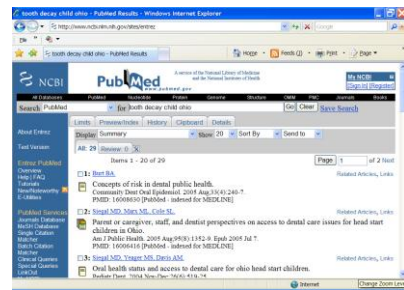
tooth decay child ohio - PubMed Results - Windows Internet Explorer

http://www.ncbi.nlm.nih.gov/sites/entrez

Google

tooth decay child ohio - PubMed Results

Home Feeds (J) Print Page

NCBI

PubMed www.pubmed.gov

A service of the National Library of Medicine and the National Institutes of Health

My NCBI [Sign In] [Register]

All Databases PubMed Nucleotide Protein Genome Structure OMIM PMC Journals Books

Search PubMed for tooth decay child ohio Go Clear Save Search

Limits Preview/Index History Clipboard Details

About Entrez

Text Version

Entrez PubMed
Overview
Help | FAQ
Tutorials
New/Noteworthy
E-Utilities

PubMed Services
Journals Database
MeSH Database
Single Citation Matcher
Batch Citation Matcher
Clinical Queries
Special Queries
LinkOut

Display Summary Show 20 Sort By Send to

All: 20 Review: 0

Items 1 - 20 of 20

Page 1 of 2 Next

1: Best BA. Related Articles, Links
Concepts of risk in dental public health.
Community Dent Oral Epidemiol. 2005 Aug;33(4):240-7.
PMID: 16008630 [PubMed - indexed for MEDLINE]

2: Siegal MD, Marx ML, Cole SL. Related Articles, Links
Parent or caregiver, staff, and dentist perspectives on access to dental care issues for head start children in Ohio.
Am J Public Health. 2005 Aug;95(8):1352-9. Epub 2005 Jul 7.
PMID: 16006416 [PubMed - indexed for MEDLINE]

3: Siegal MD, Yeager MS, Davis AM. Related Articles, Links
Oral health status and access to dental care for ohio head start children.
Pediatr Dent. 2004 Nov-Dec;26(6):519-25.

Internet

Change Zoom Level